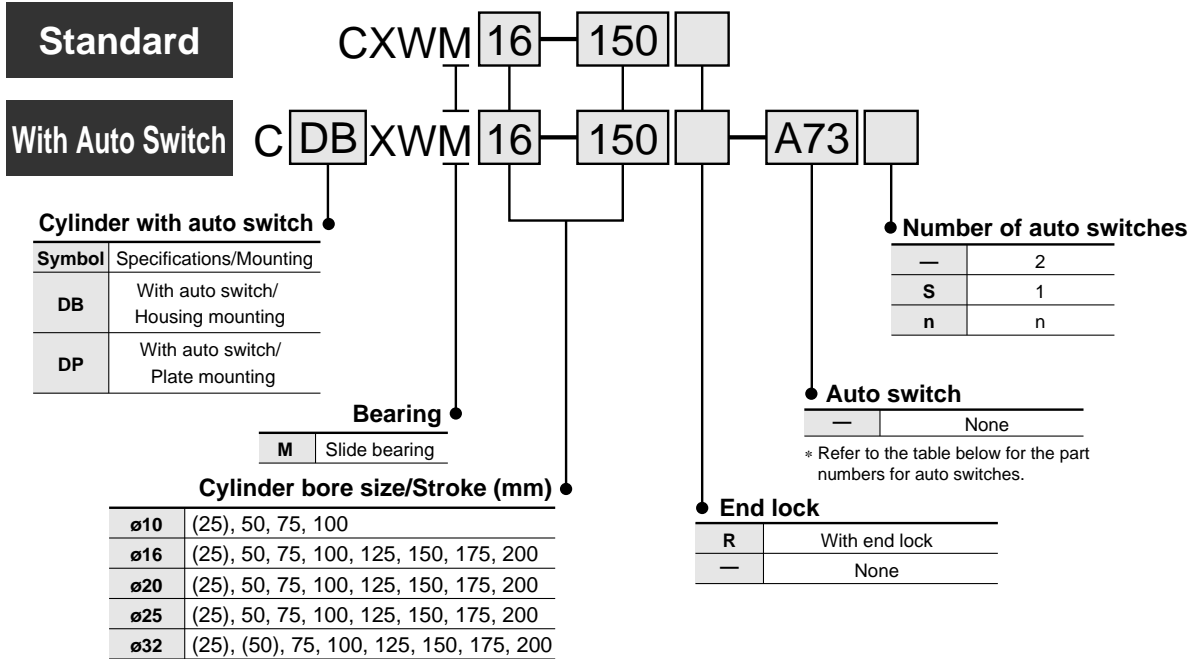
Standard

CXWM 16 — 150

With Auto Switch

C DB XWM 16 — 150 — A73

Cylinder with auto switch

| Symbol | Specifications/Mounting |
|---|---|
| DB | With auto switch/ Housing mounting |
| DP | With auto switch/ Plate mounting |

Bearing

| M | Slide bearing |
|---|---|

Cylinder bore size/Stroke (mm)

| ø10 | (25), 50, 75, 100 |
|---|---|
| ø16 | (25), 50, 75, 100, 125, 150, 175, 200 |
| ø20 | (25), 50, 75, 100, 125, 150, 175, 200 |
| ø25 | (25), 50, 75, 100, 125, 150, 175, 200 |
| ø32 | (25), (50), 75, 100, 125, 150, 175, 200 |

Number of auto switches

| — | 2 |
|---|---|
| S | 1 |
| n | n |

Auto switch

| — | None |
|---|---|

∗ Refer to the table below for the part numbers for auto switches.

End lock

| R | With end lock |
|---|---|
| — | None |